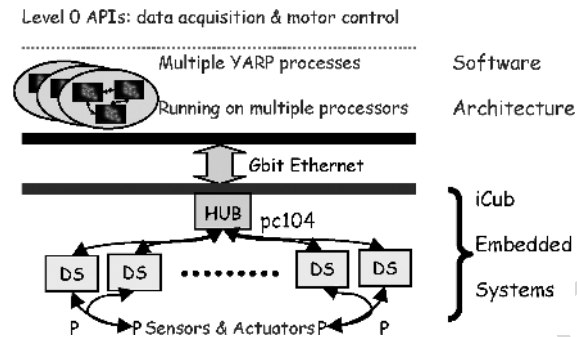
Level 0 APIs: data acquisition & motor control

Multiple YARP processes

Running on multiple processors

Software

Architecture

Gbit Ethernet

HUB

pc104

iCub

Embedded

Systems

DS

DS

DS

DS

P

P Sensors & Actuators P

P